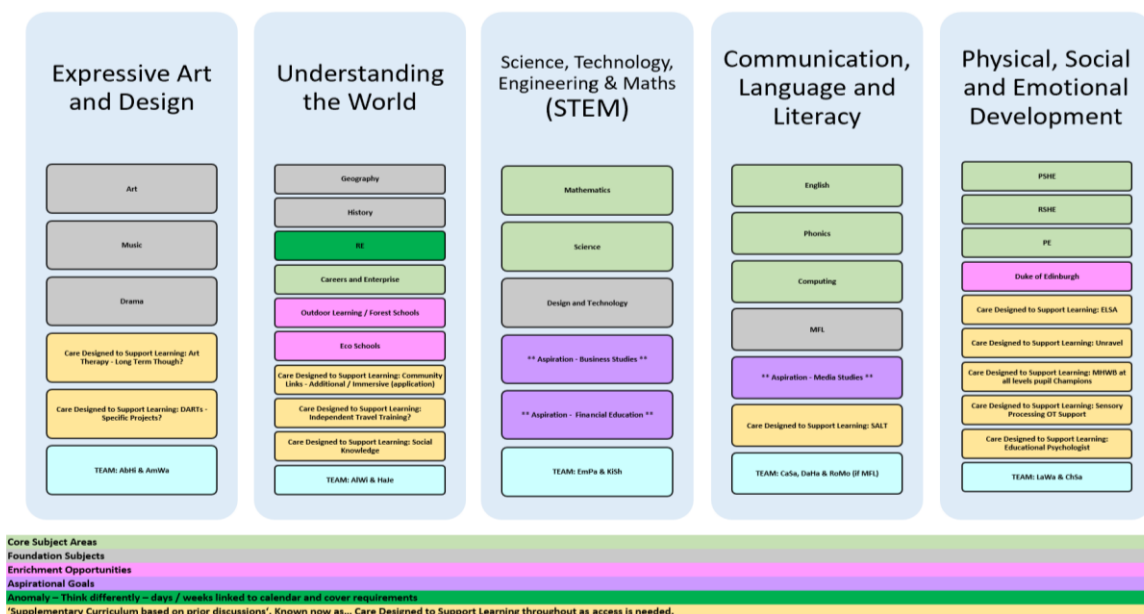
Expressive Art and Design

Art

Music

Drama

Care Designed to Support Learning: Art Therapy - Long Term Though?

Care Designed to Support Learning: DARTs - Specific Projects?

TEAM: AbHi & AmWa

Understanding the World

Geography

History

RE

Careers and Enterprise

Outdoor Learning / Forest Schools

Eco Schools

Care Designed to Support Learning: Community Links - Additional / Immersive (application)

Care Designed to Support Learning: Independent Travel Training?

Care Designed to Support Learning: Social Knowledge

TEAM: AlWi & HaJe

Science, Technology, Engineering & Maths (STEM)

Mathematics

Science

Design and Technology

** Aspiration - Business Studies **

** Aspiration - Financial Education **

TEAM: EmPa & KiSh

Communication, Language and Literacy

English

Phonics

Computing

MFL

** Aspiration - Media Studies **

Care Designed to Support Learning: SALT

TEAM: CaSa, DaHa & RoMo (if MFL)

Physical, Social and Emotional Development

PSHE

RSHE

PE

Duke of Edinburgh

Care Designed to Support Learning: ELSA

Care Designed to Support Learning: Unravel

Care Designed to Support Learning: MHWB at all levels pupil Champions

Care Designed to Support Learning: Sensory Processing OT Support

Care Designed to Support Learning: Educational Psychologist

TEAM: LaWa & ChSa

Core Subject Areas
Foundation Subjects
Enrichment Opportunities
Aspirational Goals
Anomaly – Think differently – days / weeks linked to calendar and cover requirements
'Supplementary Curriculum based on prior discussions'. Known now as... Care Designed to Support Learning throughout as access is needed.